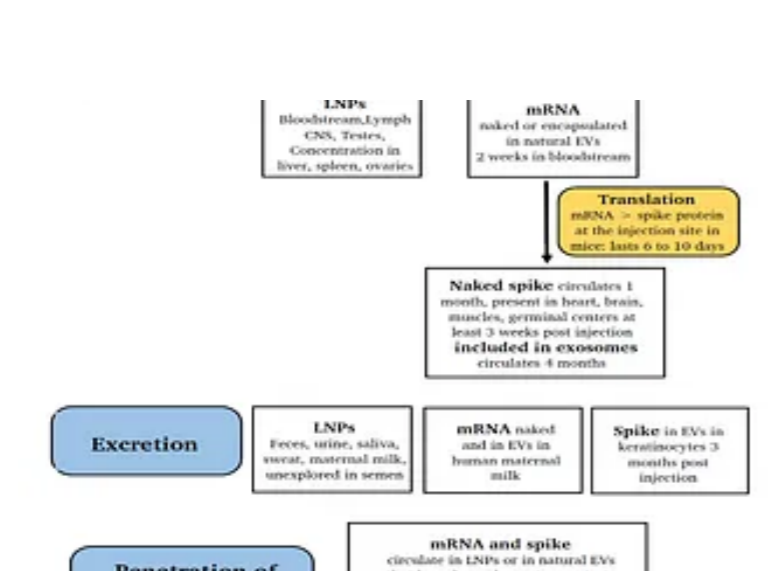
LNPs
Bloodstream,Lymph CNS, Testes, Concentration in liver, spleen, ovaries

mRNA
naked or encapsulated in natural EVs
2 weeks in bloodstream

Translation
mRNA > spike protein at the injection site in mice: lasts 6 to 10 days

Naked spike circulates 1 month, present in heart, brain, muscles, germinal centers at least 3 weeks post injection
included in exosomes
circulates 4 months

Excretion

LNPs
Feces, urine, saliva, sweat, maternal milk, unexplored in semen

mRNA naked and in EVs in human maternal milk

Spike in EVs in keratinocytes 3 months post injection

Penetration of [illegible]

mRNA and spike
circulate in LNPs or in natural EVs
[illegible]